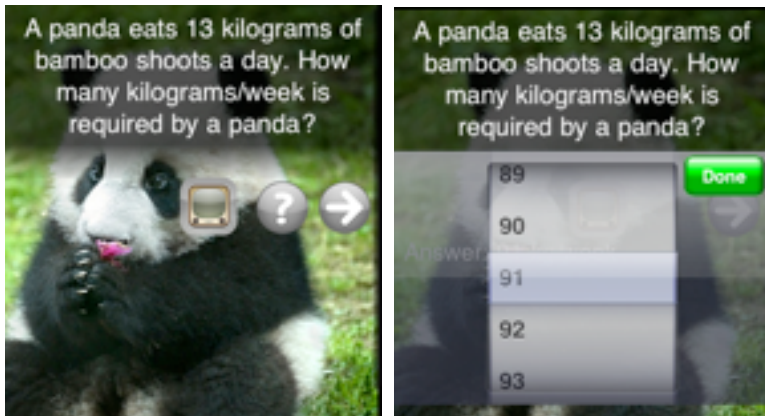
A panda eats 13 kilograms of bamboo shoots a day. How many kilograms/week is required by a panda?

?

A panda eats 13 kilograms of bamboo shoots a day. How many kilograms/week is required by a panda?

89
90
91
92
93

Done

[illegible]